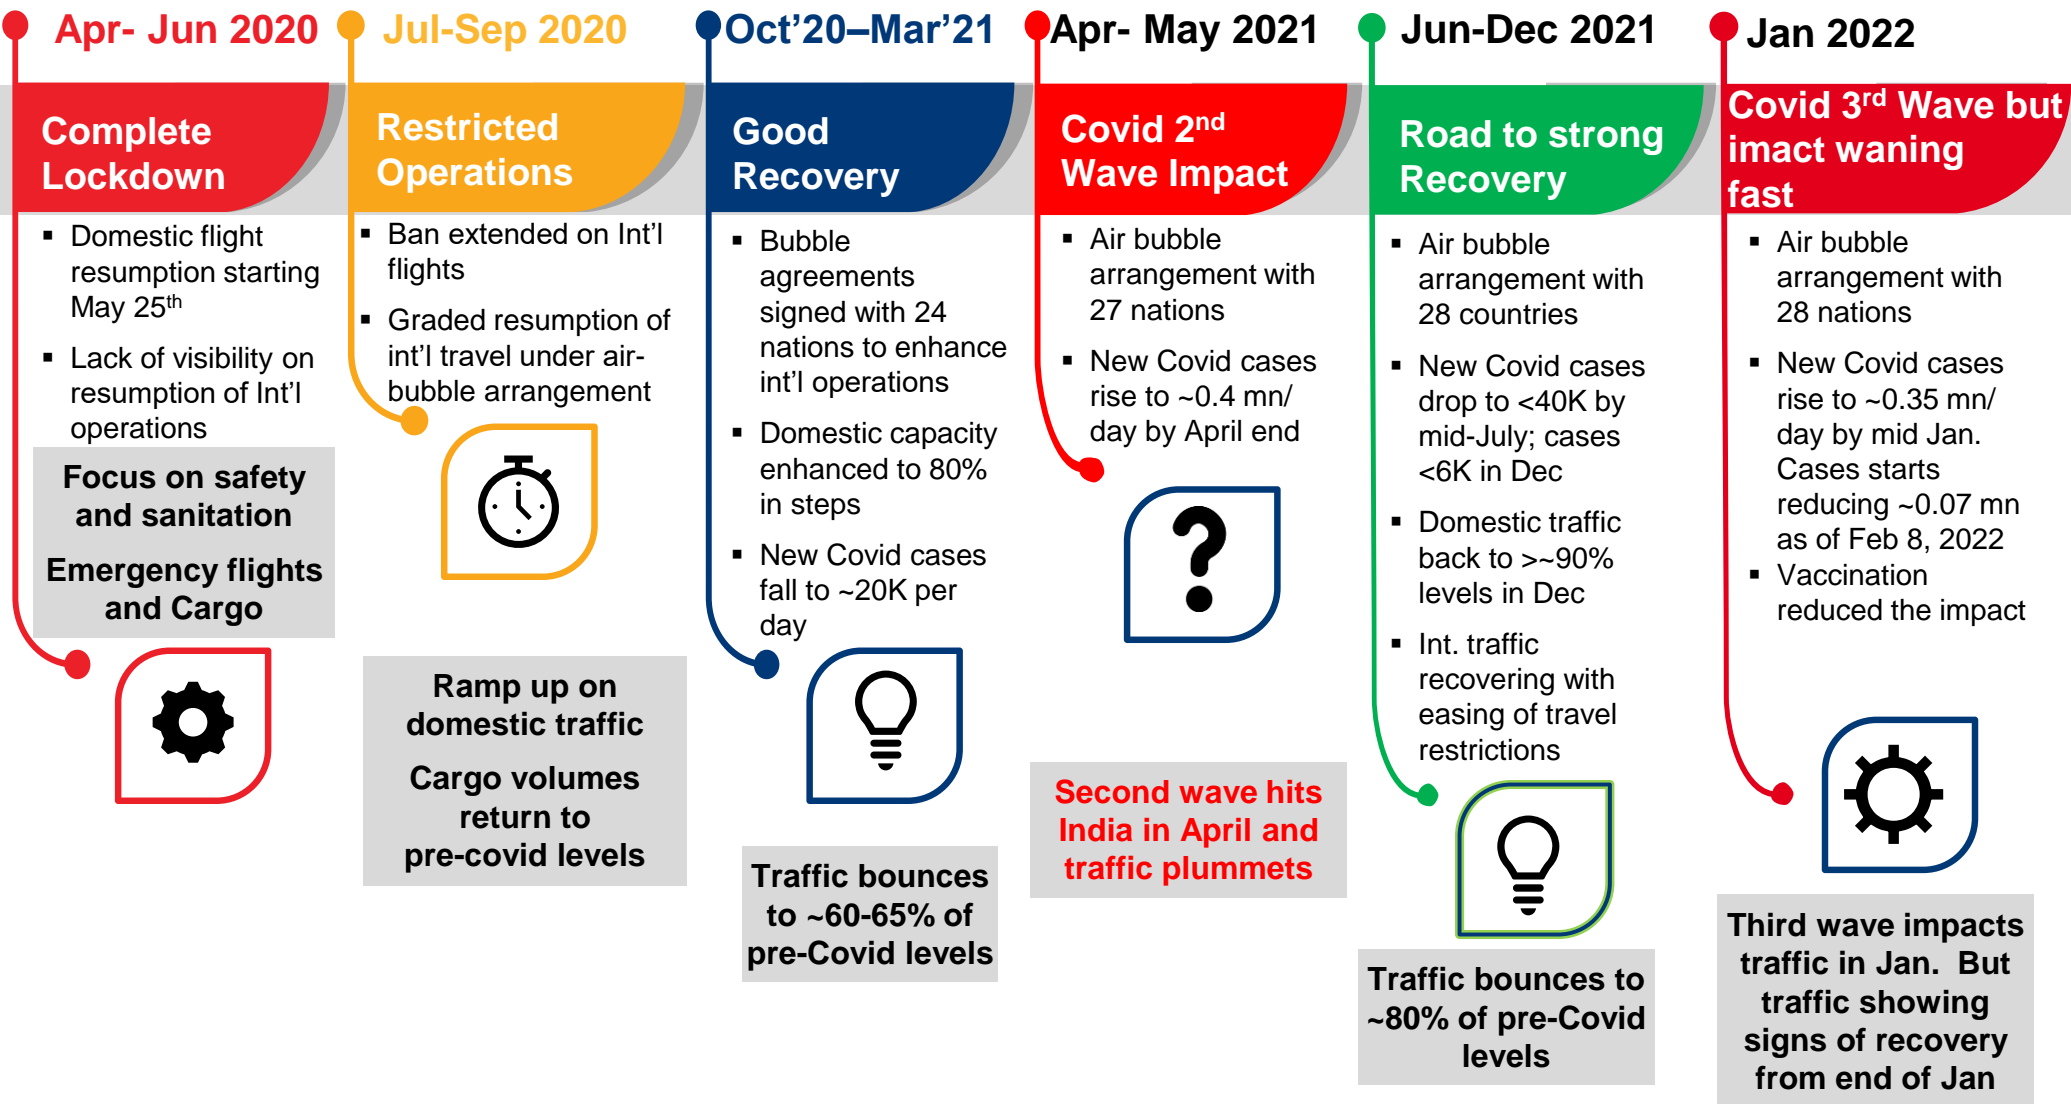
Apr- Jun 2020

Complete Lockdown

▪ Domestic flight resumption starting May 25$^{th}$

▪ Lack of visibility on resumption of Int'l operations

Focus on safety and sanitation

Emergency flights and Cargo

Jul-Sep 2020

Restricted Operations

▪ Ban extended on Int'l flights

▪ Graded resumption of int'l travel under air-bubble arrangement

Ramp up on domestic traffic

Cargo volumes return to pre-covid levels

Oct'20–Mar'21

Good Recovery

▪ Bubble agreements signed with 24 nations to enhance int'l operations

▪ Domestic capacity enhanced to 80% in steps

▪ New Covid cases fall to ~20K per day

Traffic bounces to ~60-65% of pre-Covid levels

Apr- May 2021

Covid 2$^{nd}$ Wave Impact

▪ Air bubble arrangement with 27 nations

▪ New Covid cases rise to ~0.4 mn/ day by April end

Second wave hits India in April and traffic plummets

Jun-Dec 2021

Road to strong Recovery

▪ Air bubble arrangement with 28 countries

▪ New Covid cases drop to <40K by mid-July; cases <6K in Dec

▪ Domestic traffic back to >~90% levels in Dec

▪ Int. traffic recovering with easing of travel restrictions

Traffic bounces to ~80% of pre-Covid levels

Jan 2022

Covid 3$^{rd}$ Wave but imact waning fast

▪ Air bubble arrangement with 28 nations

▪ New Covid cases rise to ~0.35 mn/ day by mid Jan. Cases starts reducing ~0.07 mn as of Feb 8, 2022

▪ Vaccination reduced the impact

Third wave impacts traffic in Jan. But traffic showing signs of recovery from end of Jan